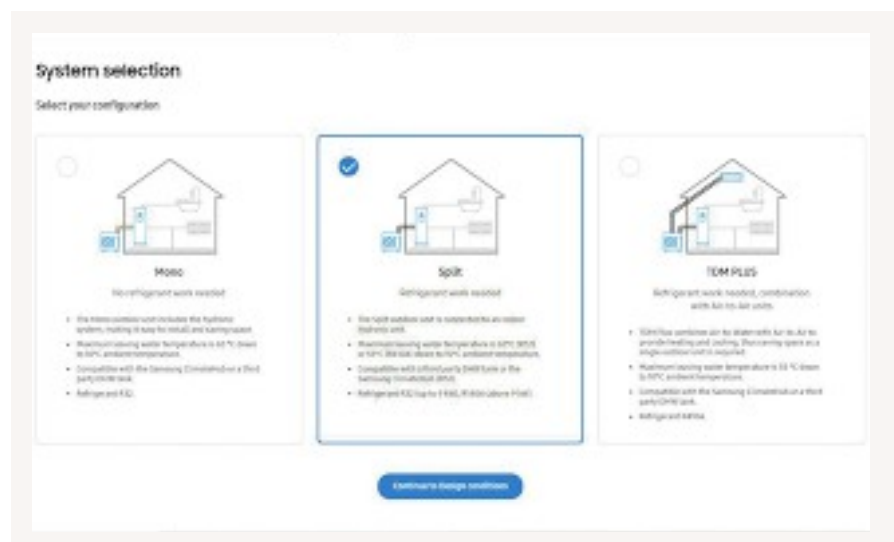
System selection

Select your configuration

Mono

No refrigerant work needed

- The mono outdoor unit includes the hydronic system, making it easy for install and saving space.
- Maximum leaving water temperature is 65 °C down to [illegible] ambient temperature.
- Compatible with the Samsung ClimateHub or a third party DHW tank.
- Refrigerant R32.

Split

Refrigerant work needed

- The split outdoor unit is connected to an indoor hydronic unit.
- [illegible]
- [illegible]
- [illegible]

TDM PLUS

Refrigerant work needed, combination with Air to Air units

- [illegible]
- Maximum leaving water temperature is 55 °C down to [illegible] ambient temperature.
- Compatible with the Samsung ClimateHub or a third party DHW tank.
- Refrigerant R410a.

Continue to Design conditions